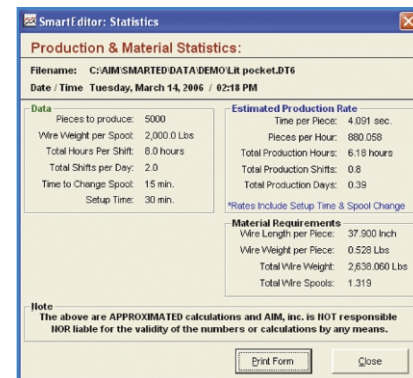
SmartEditor: Statistics

Production & Material Statistics:

Filename: C:\AIM\SMARTED\DATA\DEMO\Lit pocket.DT6

Date / Time Tuesday, March 14, 2006 / 02:18 PM

Data
Pieces to produce: 5000
Wire Weight per Spool: 2,000.0 Lbs
Total Hours Per Shift: 8.0 hours
Total Shifts per Day: 2.0
Time to Change Spool: 15 min.
Setup Time: 30 min.

Estimated Production Rate
Time per Piece: 4.091 sec.
Pieces per Hour: 880.058
Total Production Hours: 6.18 hours
Total Production Shifts: 0.8
Total Production Days: 0.39

*Rates Include Setup Time & Spool Change

Material Requirements
Wire Length per Piece: 37.900 Inch
Wire Weight per Piece: 0.528 Lbs
Total Wire Weight: 2,638.060 Lbs
Total Wire Spools: 1.319

Note
The above are APPROXIMATED calculations and AIM, inc. is NOT responsible NOR liable for the validity of the numbers or calculations by any means.

Print Form

Close